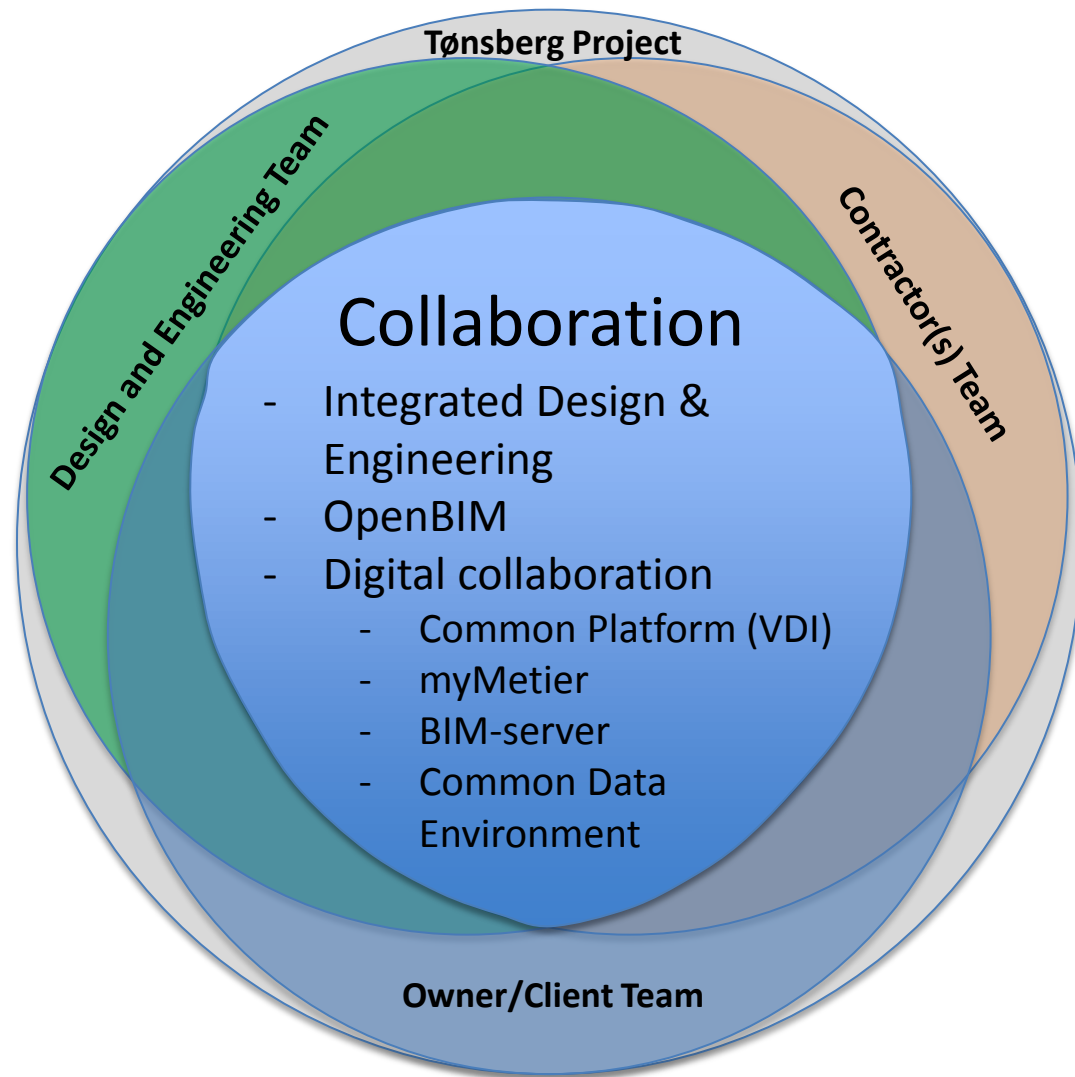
Tønsberg Project

Design and Engineering Team

Contractor(s) Team

Collaboration

- Integrated Design & Engineering
- OpenBIM
- Digital collaboration
  - Common Platform (VDI)
  - myMetier
  - BIM-server
  - Common Data Environment

Owner/Client Team